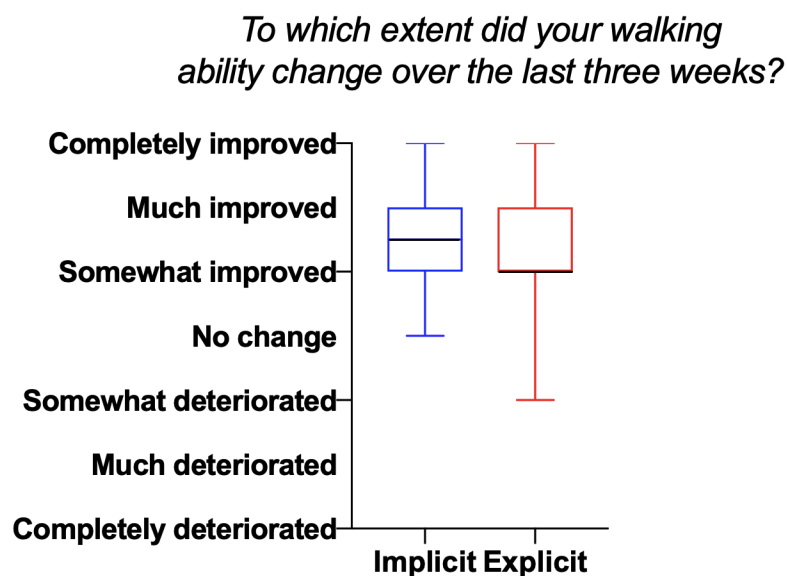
To which extent did your walking ability change over the last three weeks?

Completely improved
Much improved
Somewhat improved
No change
Somewhat deteriorated
Much deteriorated
Completely deteriorated

Implicit Explicit